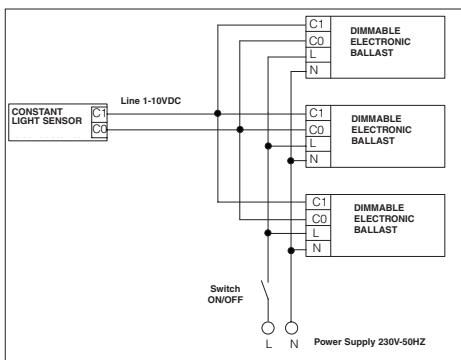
C1
C0
L
N
DIMMABLE ELECTRONIC BALLAST

CONSTANT LIGHT SENSOR
C1
C0

Line 1-10VDC

C1
C0
L
N
DIMMABLE ELECTRONIC BALLAST

C1
C0
L
N
DIMMABLE ELECTRONIC BALLAST

Switch ON/OFF

L
N
Power Supply 230V-50HZ